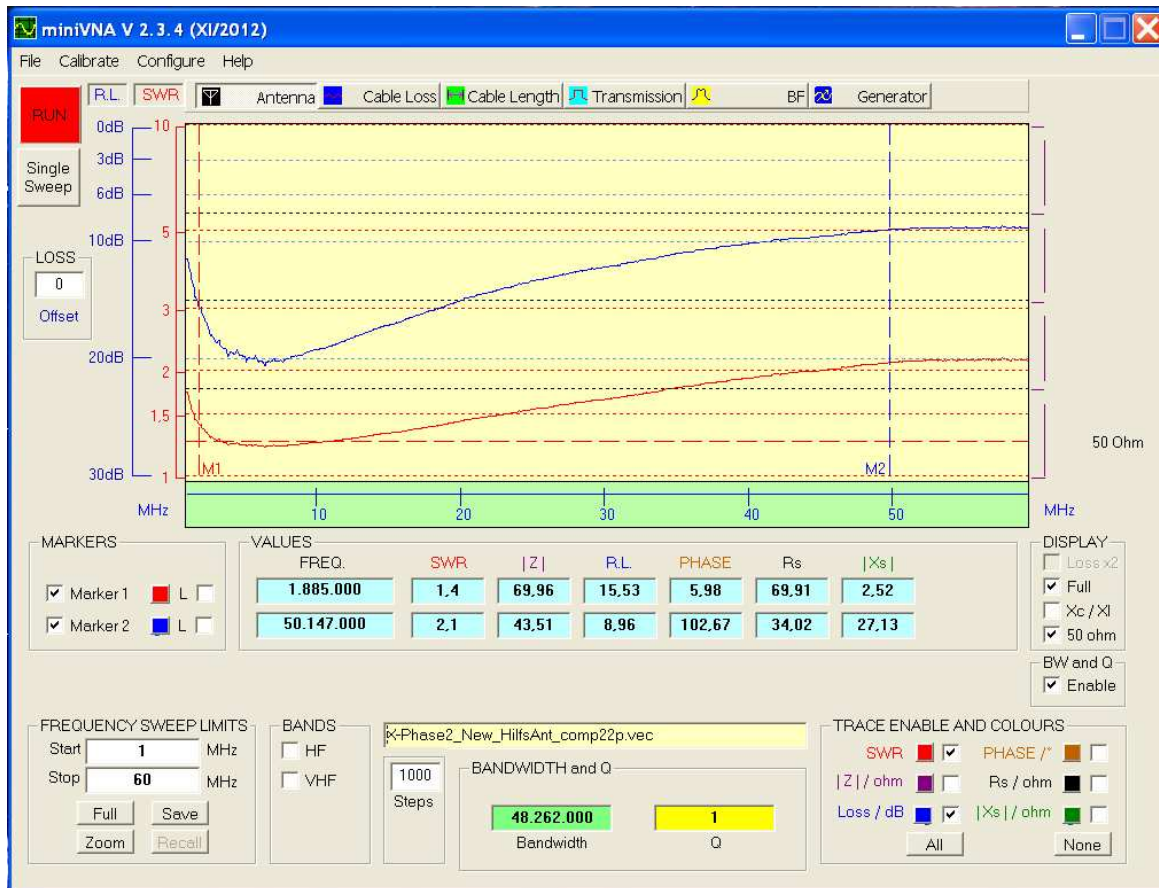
miniVNA V 2.3.4 (XI/2012)

File Calibrate Configure Help

RUN

R.L. SWR

Antenna Cable Loss Cable Length Transmission BF Generator

Single Sweep

0dB 3dB 6dB 10dB 20dB 30dB

10 5 3 2 1.5 1

LOSS
0
Offset

M1 M2

50 Ohm

MHz 10 20 30 40 50 MHz

MARKERS
Marker 1 L
Marker 2 L

VALUES
| FREQ. | SWR | \|Z\| | R.L. | PHASE | Rs | \|Xs\| |
|---|---|---|---|---|---|---|
| 1.885.000 | 1,4 | 69,96 | 15,53 | 5,98 | 69,91 | 2,52 |
| 50.147.000 | 2,1 | 43,51 | 8,96 | 102,67 | 34,02 | 27,13 |

DISPLAY
Loss x2
Full
Xc / Xl
50 ohm

BW and Q
Enable

FREQUENCY SWEEP LIMITS
Start 1 MHz
Stop 60 MHz
Full Save
Zoom Recall

BANDS
HF
VHF

X-Phase2_New_HilfsAnt_comp22p.vec

1000
Steps

BANDWIDTH and Q
48.262.000
Bandwidth
1
Q

TRACE ENABLE AND COLOURS
SWR PHASE /°
|Z| / ohm Rs / ohm
Loss / dB |Xs| / ohm
All None